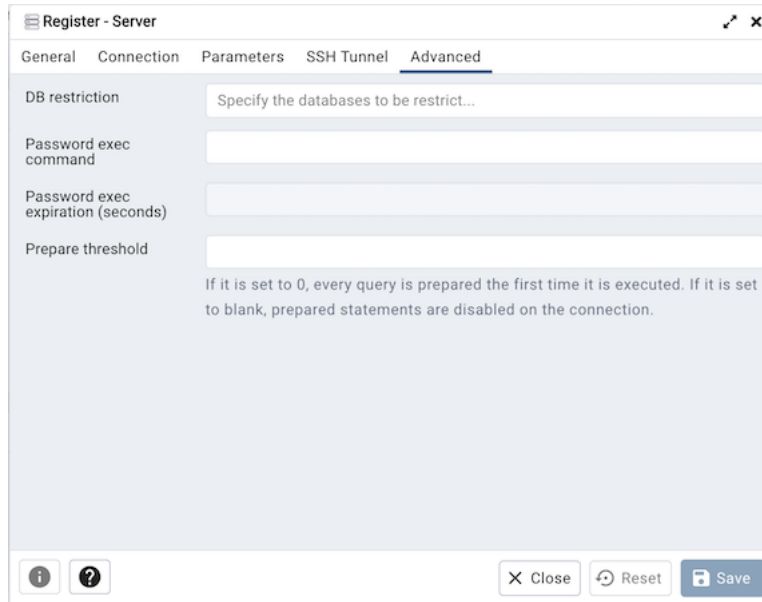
Register - Server

General Connection Parameters SSH Tunnel Advanced

DB restriction

Specify the databases to be restrict...

Password exec command

Password exec expiration (seconds)

Prepare threshold

If it is set to 0, every query is prepared the first time it is executed. If it is set to blank, prepared statements are disabled on the connection.

Close Reset Save